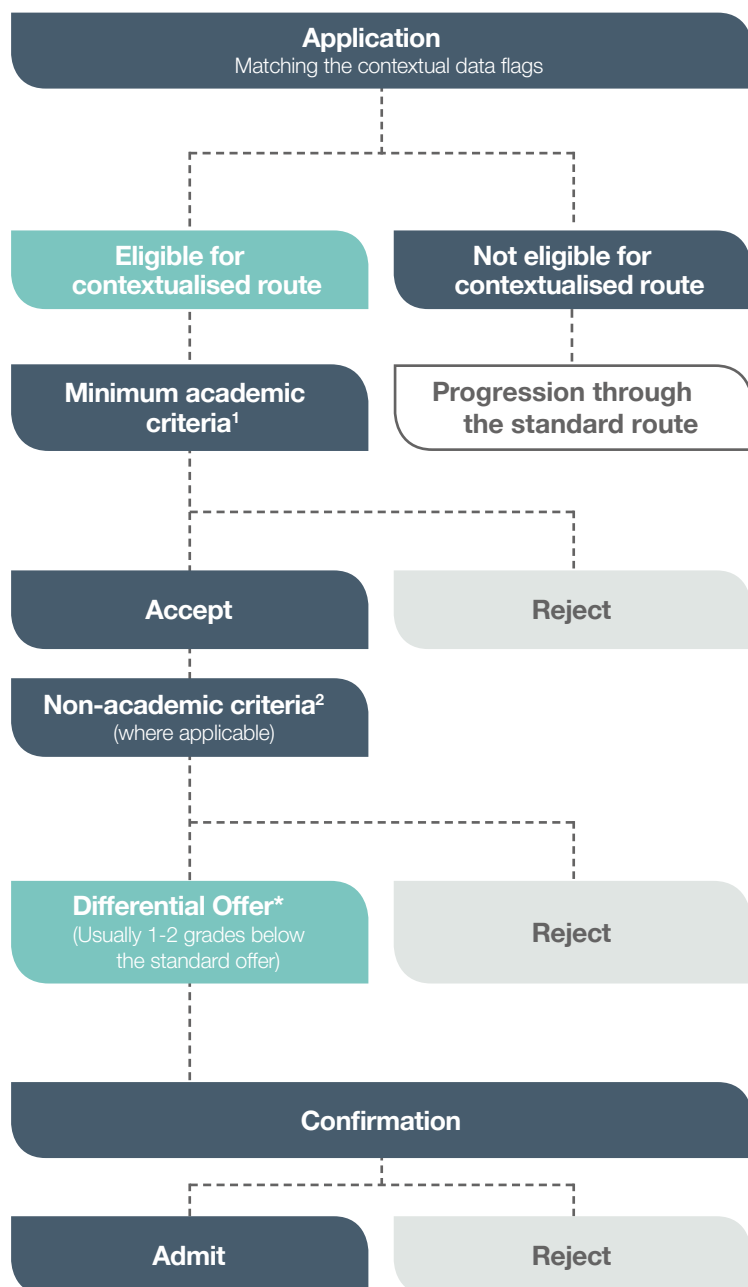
Application
Matching the contextual data flags

Eligible for contextualised route

Not eligible for contextualised route

Minimum academic criteria$^1$

Progression through the standard route

Accept

Reject

Non-academic criteria$^2$
(where applicable)

Differential Offer*
(Usually 1-2 grades below the standard offer)

Reject

Confirmation

Admit

Reject